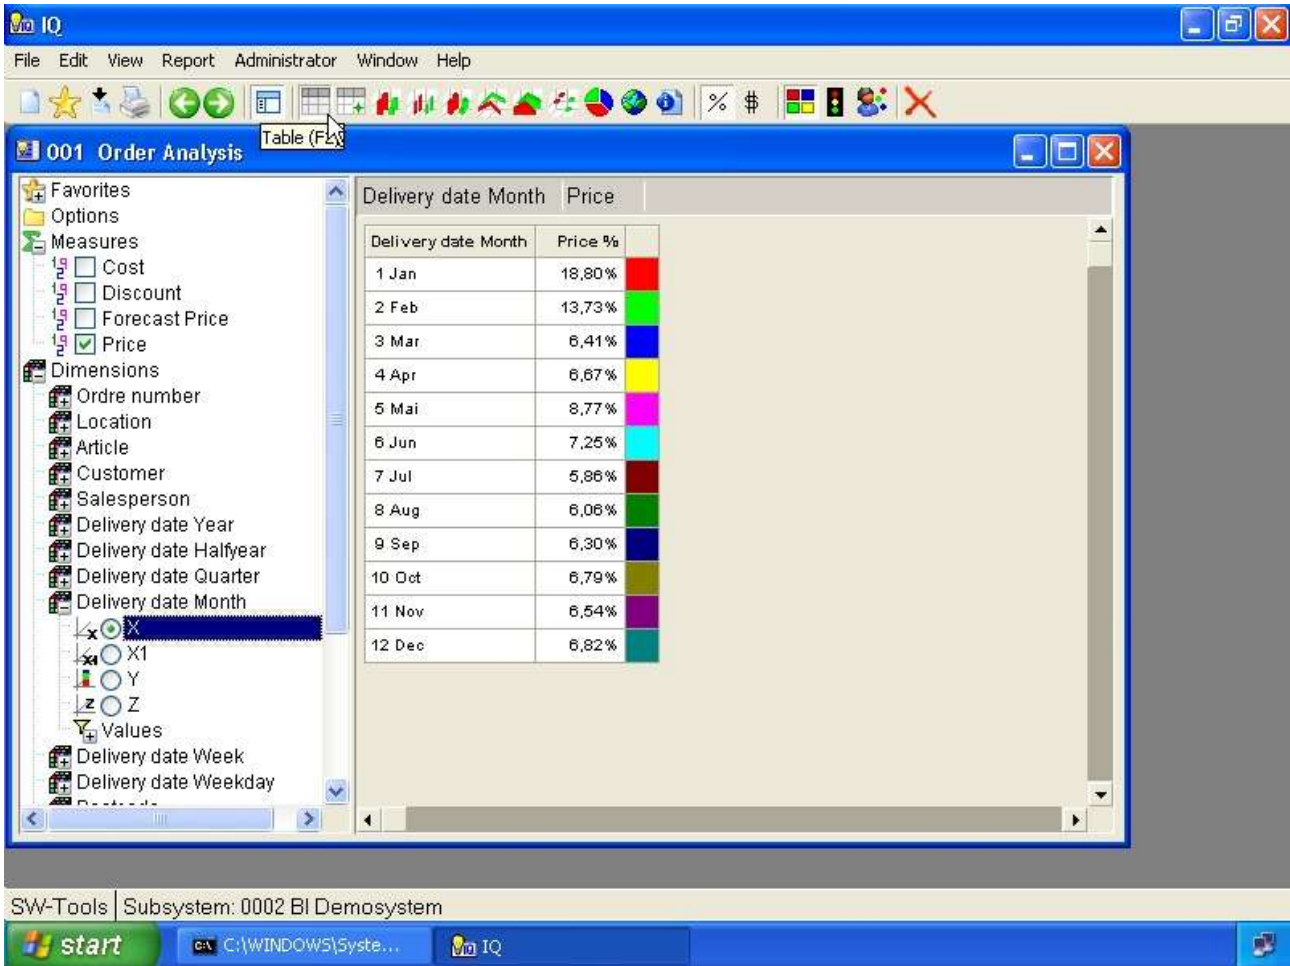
IQ

File Edit View Report Administrator Window Help

Table (F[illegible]

001 Order Analysis

Favorites
Options
Measures
Cost
Discount
Forecast Price
Price
Dimensions
Ordre number
Location
Article
Customer
Salesperson
Delivery date Year
Delivery date Halfyear
Delivery date Quarter
Delivery date Month
X
X1
Y
Z
Values
Delivery date Week
Delivery date Weekday

Delivery date Month | Price

| Delivery date Month | Price % | |
|---|---|---|
| 1 Jan | 18,80% | |
| 2 Feb | 13,73% | |
| 3 Mar | 6,41% | |
| 4 Apr | 6,67% | |
| 5 Mai | 8,77% | |
| 6 Jun | 7,25% | |
| 7 Jul | 5,86% | |
| 8 Aug | 6,06% | |
| 9 Sep | 6,30% | |
| 10 Oct | 6,79% | |
| 11 Nov | 6,54% | |
| 12 Dec | 6,82% | |

SW-Tools | Subsystem: 0002 BI Demosystem

start C:\WINDOWS\Syste... IQ